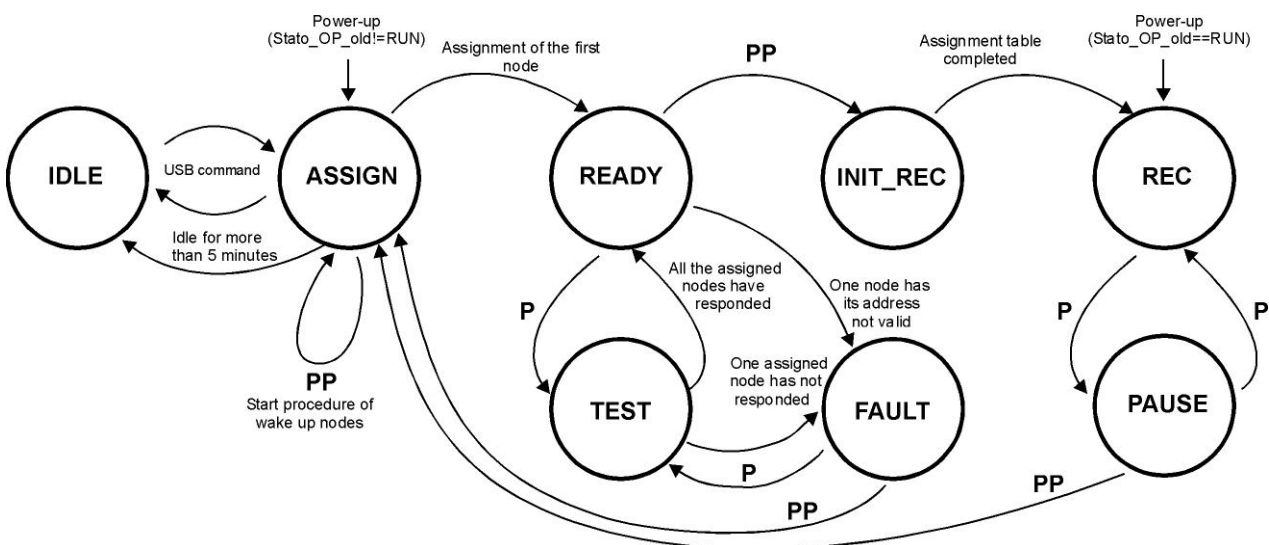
Power-up (Stato_OP_old!=RUN)

Assignment of the first node

PP

Assignment table completed

Power-up (Stato_OP_old==RUN)

IDLE

USB command

ASSIGN

READY

INIT_REC

REC

Idle for more than 5 minutes

All the assigned nodes have responded

One node has its address not valid

P

P

P

PP

Start procedure of wake up nodes

TEST

One assigned node has not responded

FAULT

PAUSE

P

PP

PP